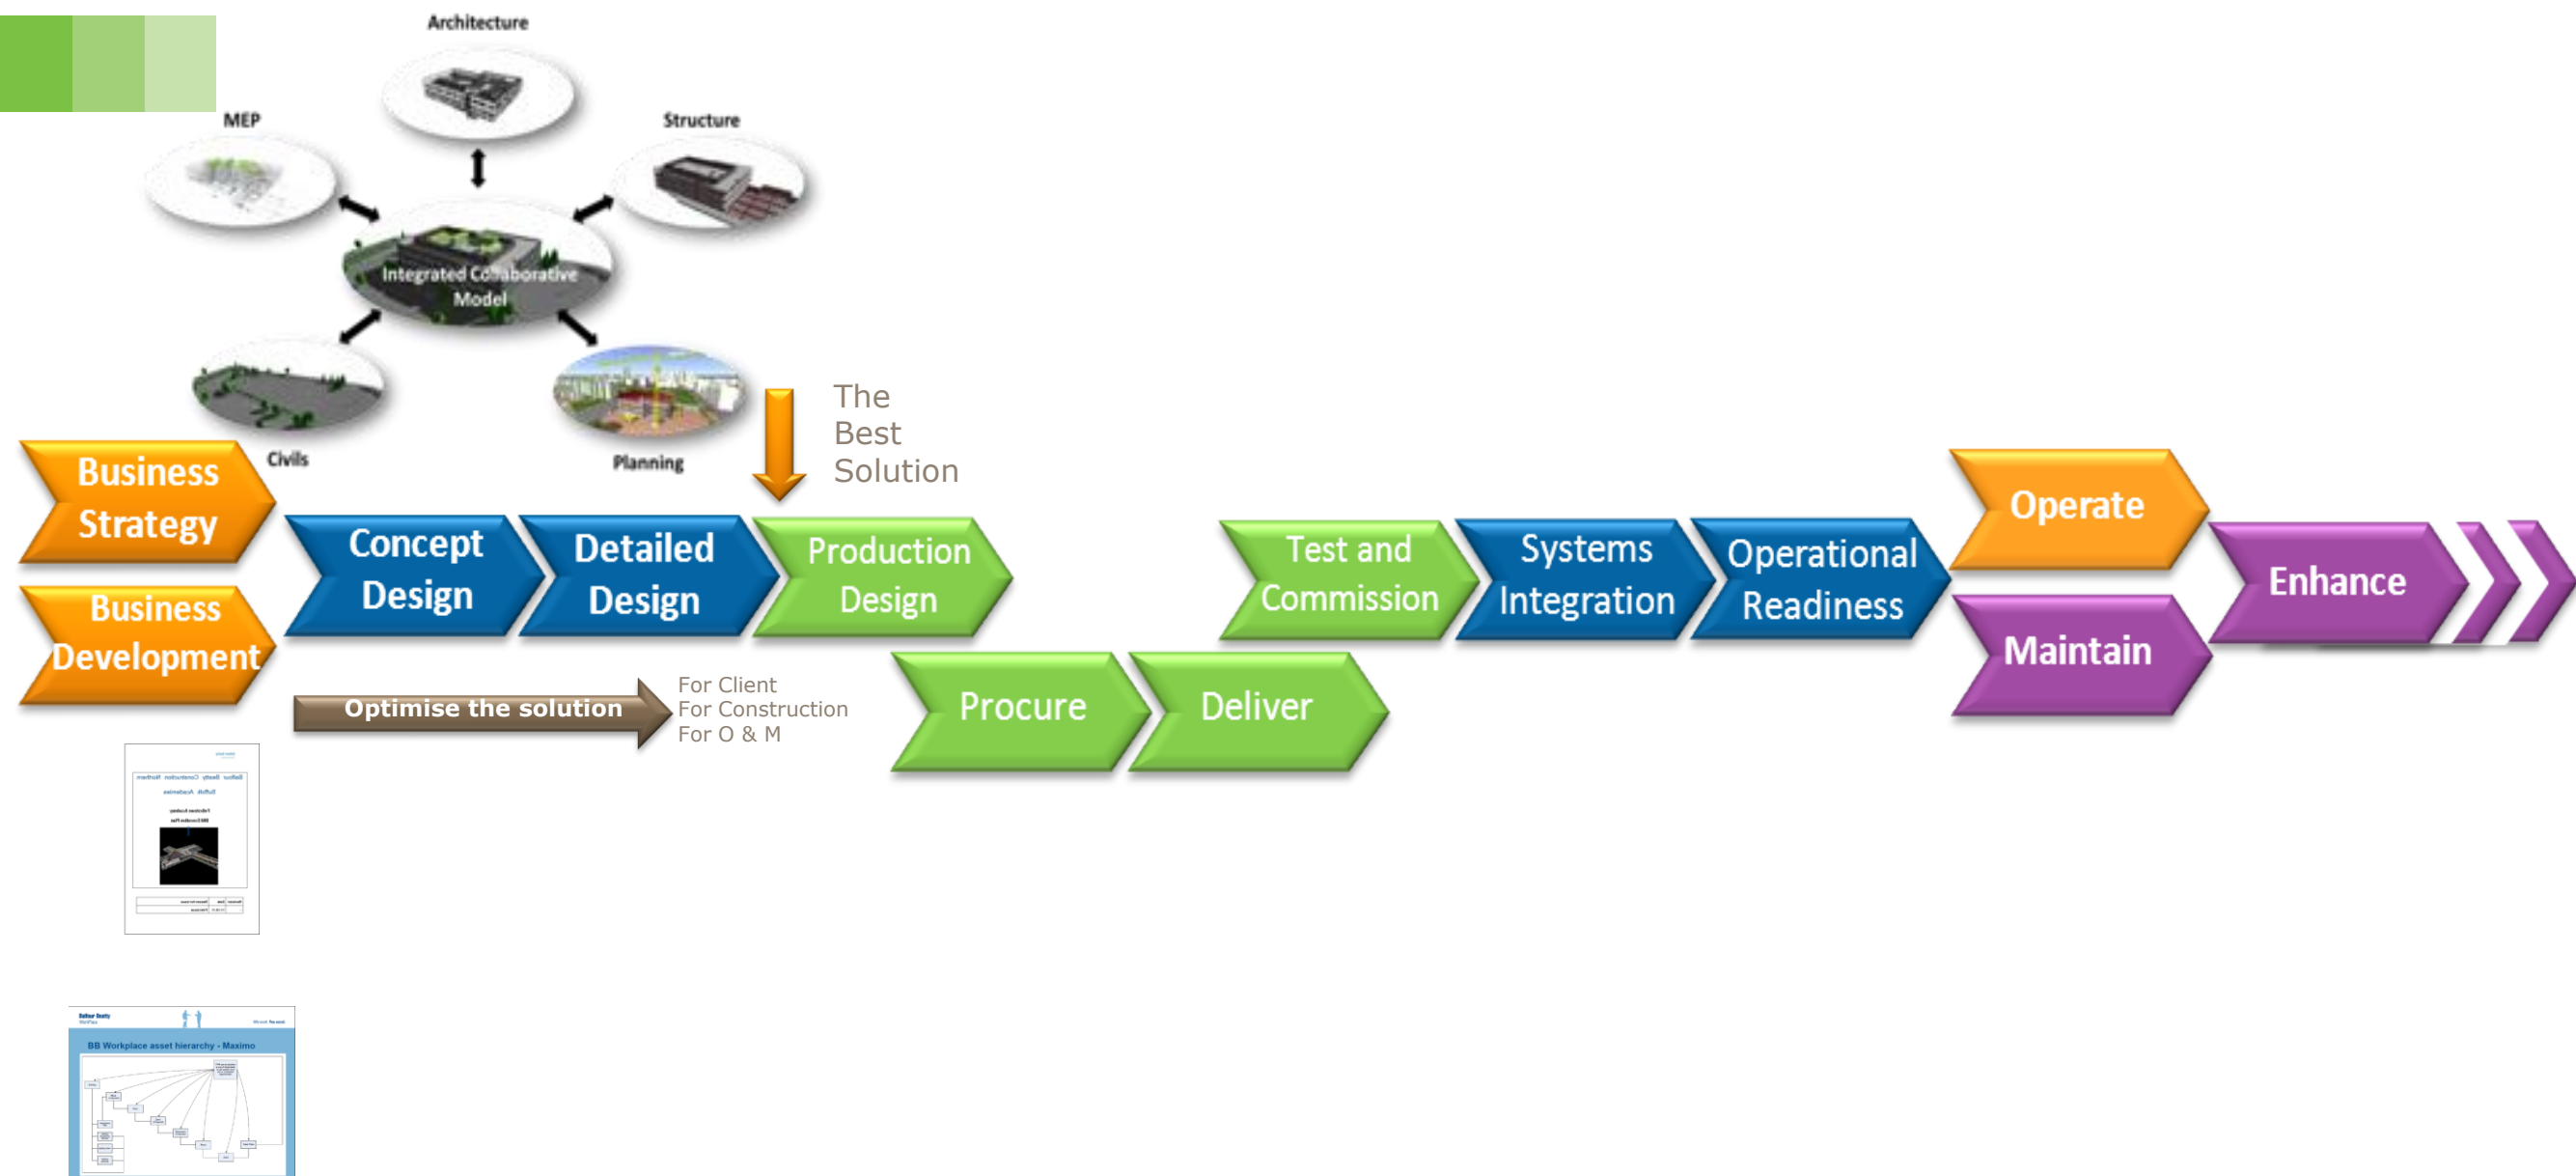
Architecture

MEP

Structure

Integrated Collaborative Model

Civils

Planning

The Best Solution

Business Strategy

Business Development

Concept Design

Detailed Design

Production Design

Optimise the solution

For Client
For Construction
For O & M

Procure

Deliver

Test and Commission

Systems Integration

Operational Readiness

Operate

Maintain

Enhance

BB Workplace asset hierarchy - Maximo